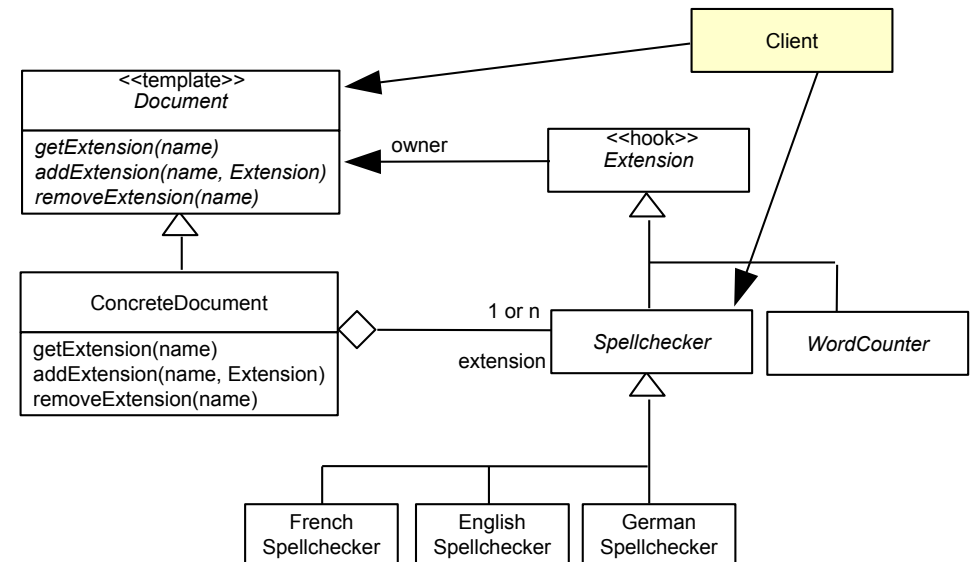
Client

<<template>>
Document

getExtension(name)
addExtension(name, Extension)
removeExtension(name)

owner

<<hook>>
Extension

ConcreteDocument

getExtension(name)
addExtension(name, Extension)
removeExtension(name)

1 or n

extension

Spellchecker

WordCounter

French Spellchecker

English Spellchecker

German Spellchecker